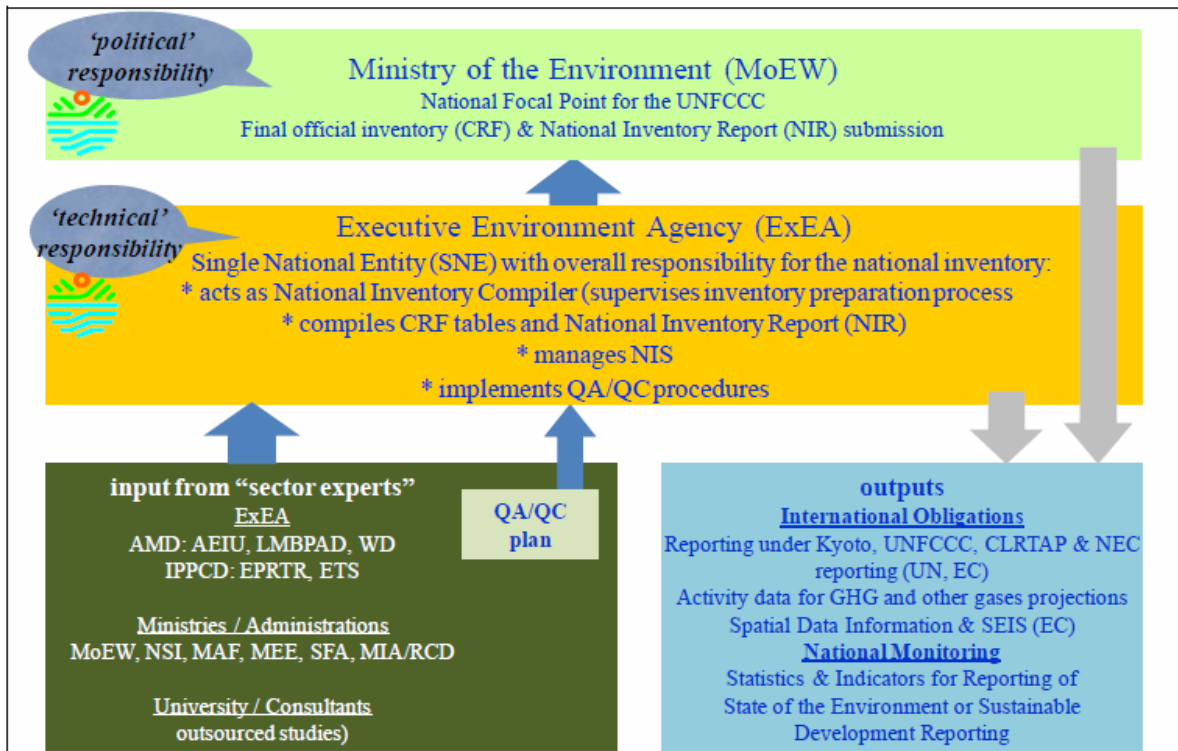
'political' responsibility

Ministry of the Environment (MoEW)
National Focal Point for the UNFCCC
Final official inventory (CRF) & National Inventory Report (NIR) submission

'technical' responsibility

Executive Environment Agency (ExEA)
Single National Entity (SNE) with overall responsibility for the national inventory:
* acts as National Inventory Compiler (supervises inventory preparation process
* compiles CRF tables and National Inventory Report (NIR)
* manages NIS
* implements QA/QC procedures

input from "sector experts"
ExEA
AMD: AEIU, LMBPAD, WD
IPPCD: EPRTR, ETS

Ministries / Administrations
MoEW, NSI, MAF, MEE, SFA, MIA/RCD

University / Consultants
outsourced studies)

QA/QC plan

outputs
International Obligations
Reporting under Kyoto, UNFCCC, CLRTAP & NEC reporting (UN, EC)
Activity data for GHG and other gases projections
Spatial Data Information & SEIS (EC)
National Monitoring
Statistics & Indicators for Reporting of State of the Environment or Sustainable Development Reporting